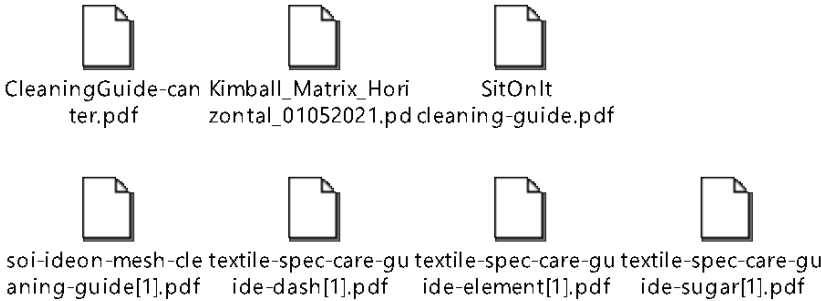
CleaningGuide-canter.pdf

Kimball_Matrix_Horizontal_01052021.pd

SitOnIt cleaning-guide.pdf

soi-ideon-mesh-cleaning-guide[1].pdf

textile-spec-care-guide-dash[1].pdf

textile-spec-care-guide-element[1].pdf

textile-spec-care-guide-sugar[1].pdf